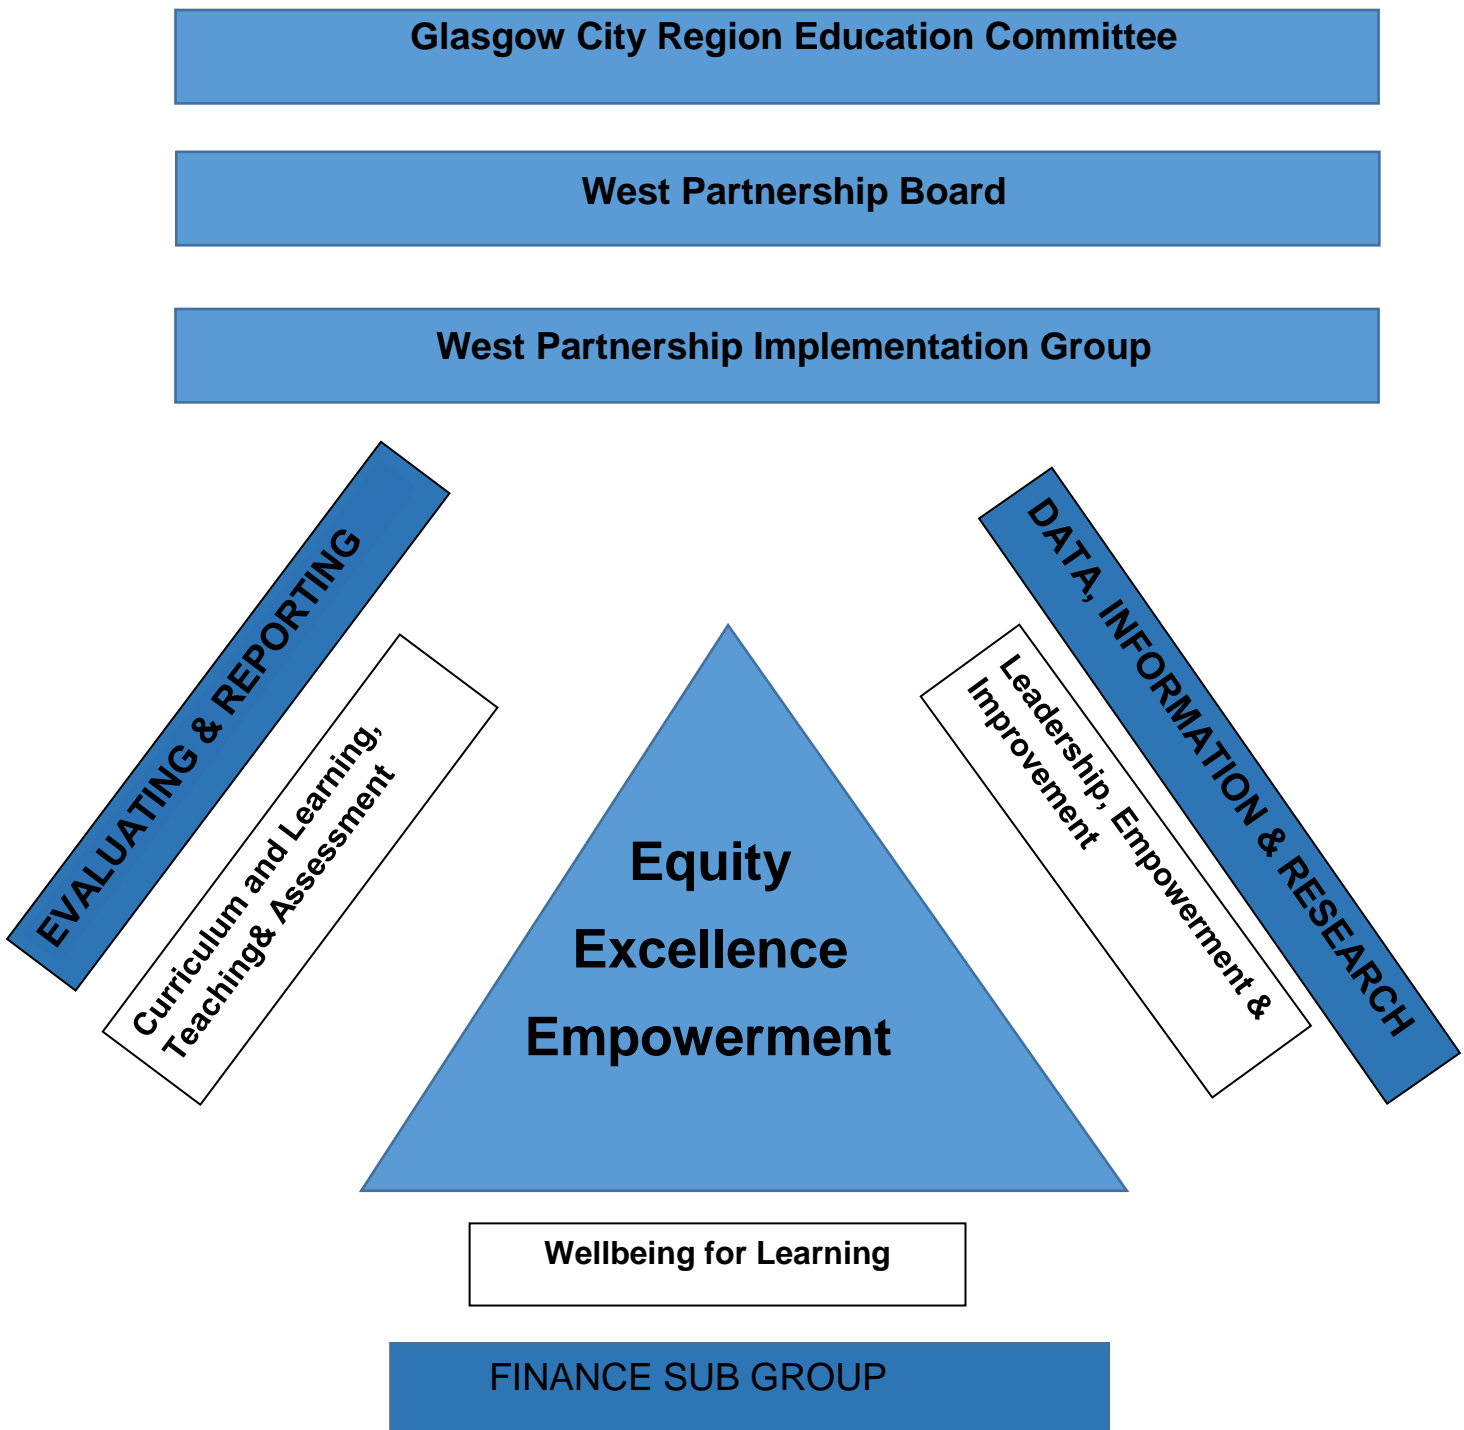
Glasgow City Region Education Committee

West Partnership Board

West Partnership Implementation Group

EVALUATING & REPORTING

Curriculum and Learning, Teaching& Assessment

Equity

Excellence

Empowerment

DATA, INFORMATION & RESEARCH

Leadership, Empowerment & Improvement

Wellbeing for Learning

FINANCE SUB GROUP